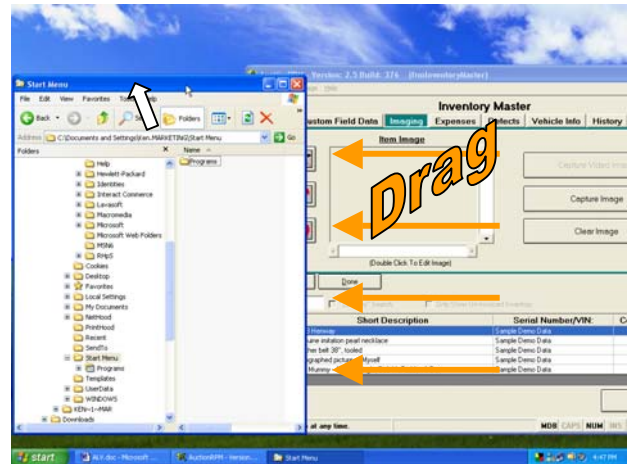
Start Menu

File Edit View Favorites Tools Help

Back Search Folders

Address C:\Documents and Settings\Ken.MARKETING2\Start Menu Go

Folders

Name

Programs

Help
Hewlett-Packard
Identities
Interact Commerce
Lavasoft
Macromedia
Microsoft
Microsoft Web Folders
MSN6
RHpS
Cookies
Desktop
Favorites
Local Settings
My Documents
NetHood
PrintHood
Recent
SendTo
Start Menu
Programs
Templates
UserData
WINDOWS
KEN-1-MAR
Downloads

Version: 2.5 Build: 376 (InventoryMaster)

Inventory Master

ustom Field Data Imaging Expenses Defects Vehicle Info History

Item Image

(Double Click To Edit Image)

Capture Video Ima

Capture Image

Clear Image

Drag

Done

Search Only Show Un-Invoiced Inventory

Short Description | Serial Number/VIN: | C
Hemway | Sample Demo Data
uine imitation pearl necklace | Sample Demo Data
her belt 38", tooled | Sample Demo Data
graphed picture - Myself | Sample Demo Data
Mummy | Sample Demo Data

at any time.

MDB CAPS NUM INS

start AuctionRPM - Version... Start Menu 4:47 PM